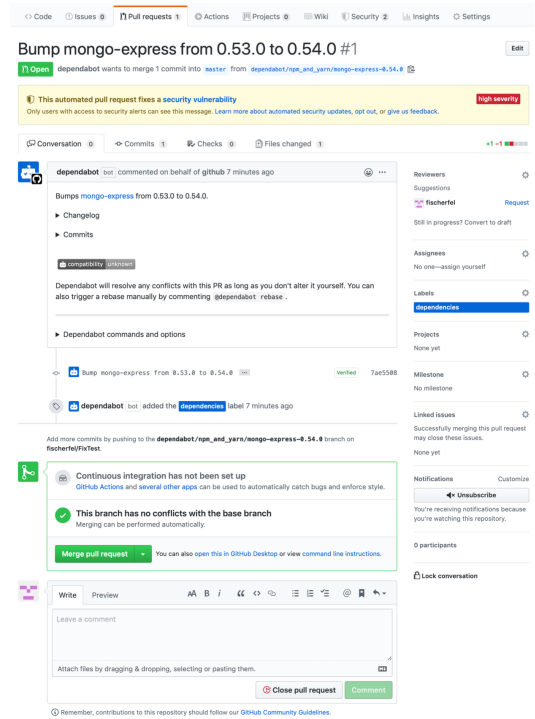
<> Code Issues 0 Pull requests 1 Actions Projects 0 Wiki Security 2 Insights Settings

Bump mongo-express from 0.53.0 to 0.54.0 #1

Edit

Open dependabot wants to merge 1 commit into master from dependabot/npm_and_yarn/mongo-express-0.54.0

This automated pull request fixes a security vulnerability
Only users with access to security alerts can see this message. Learn more about automated security updates, opt out, or give us feedback.

high severity

Conversation 0 Commits 1 Checks 0 Files changed 1 +1 −1

dependabot bot commented on behalf of github 7 minutes ago

Bumps mongo-express from 0.53.0 to 0.54.0.

▶ Changelog

▶ Commits

compatibility unknown

Dependabot will resolve any conflicts with this PR as long as you don't alter it yourself. You can also trigger a rebase manually by commenting @dependabot rebase.

▶ Dependabot commands and options

Bump mongo-express from 0.53.0 to 0.54.0 ... Verified 7ae5508

dependabot bot added the dependencies label 7 minutes ago

Add more commits by pushing to the dependabot/npm_and_yarn/mongo-express-0.54.0 branch on fischerfel/FixTest.

Continuous integration has not been set up
GitHub Actions and several other apps can be used to automatically catch bugs and enforce style.

This branch has no conflicts with the base branch
Merging can be performed automatically.

Merge pull request You can also open this in GitHub Desktop or view command line instructions.

Write Preview

Leave a comment

Attach files by dragging & dropping, selecting or pasting them.

Close pull request Comment

Remember, contributions to this repository should follow our GitHub Community Guidelines.

Reviewers
Suggestions
fischerfel Request
Still in progress? Convert to draft

Assignees
No one—assign yourself

Labels
dependencies

Projects
None yet

Milestone
No milestone

Linked issues
Successfully merging this pull request may close these issues.
None yet

Notifications Customize
Unsubscribe
You're receiving notifications because you're watching this repository.

0 participants

Lock conversation